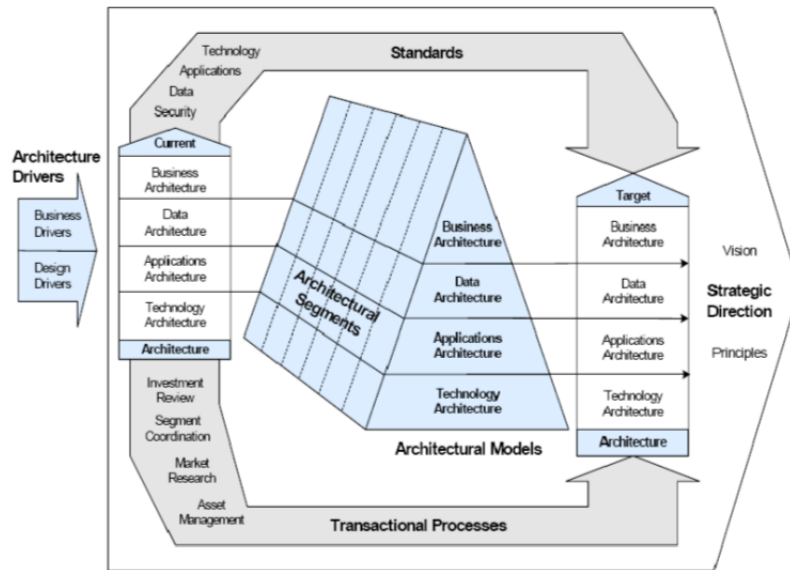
Technology
Applications
Data
Security

Standards

Architecture Drivers

Business Drivers

Design Drivers

Current

Business Architecture

Data Architecture

Applications Architecture

Technology Architecture

Architecture

Architectural Segments

Business Architecture

Data Architecture

Applications Architecture

Technology Architecture

Architectural Models

Target

Business Architecture

Data Architecture

Applications Architecture

Technology Architecture

Architecture

Vision

Strategic Direction

Principles

Investment Review

Segment Coordination

Market Research

Asset Management

Transactional Processes